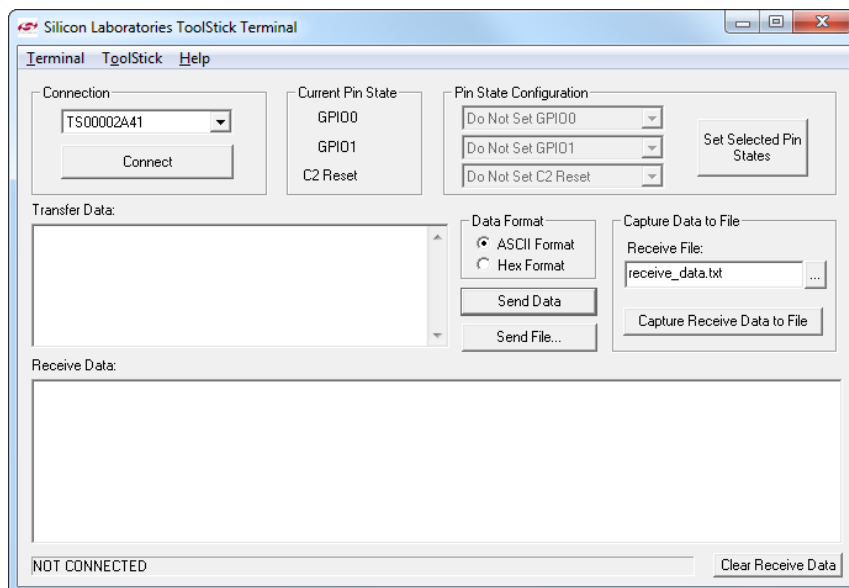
Silicon Laboratories ToolStick Terminal

Terminal ToolStick Help

Connection
TS00002A41
Connect

Current Pin State
GPIO0
GPIO1
C2 Reset

Pin State Configuration
Do Not Set GPIO0
Do Not Set GPIO1
Do Not Set C2 Reset

Set Selected Pin States

Transfer Data:

Data Format
ASCII Format
Hex Format

Send Data
Send File...

Capture Data to File
Receive File:
receive_data.txt
...
Capture Receive Data to File

Receive Data:

NOT CONNECTED

Clear Receive Data